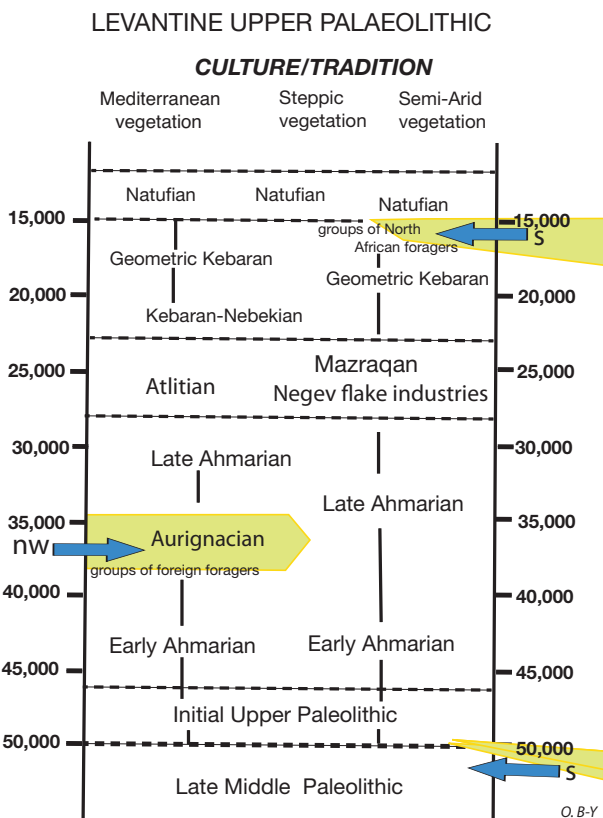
LEVANTINE UPPER PALAEOLITHIC

CULTURE/TRADITION

Mediterranean vegetation

Steppic vegetation

Semi-Arid vegetation

Natufian

Natufian

Natufian

15,000

15,000

groups of North African foragers

S

Geometric Kebaran

Geometric Kebaran

20,000

20,000

Kebaran-Nebekian

25,000

Mazraqan

25,000

Atlitian

Negev flake industries

30,000

30,000

Late Ahmarian

Late Ahmarian

35,000

35,000

nw

Aurignacian

groups of foreign foragers

40,000

40,000

Early Ahmarian

Early Ahmarian

45,000

45,000

Initial Upper Paleolithic

50,000

50,000

S

Late Middle Paleolithic

O. B-Y